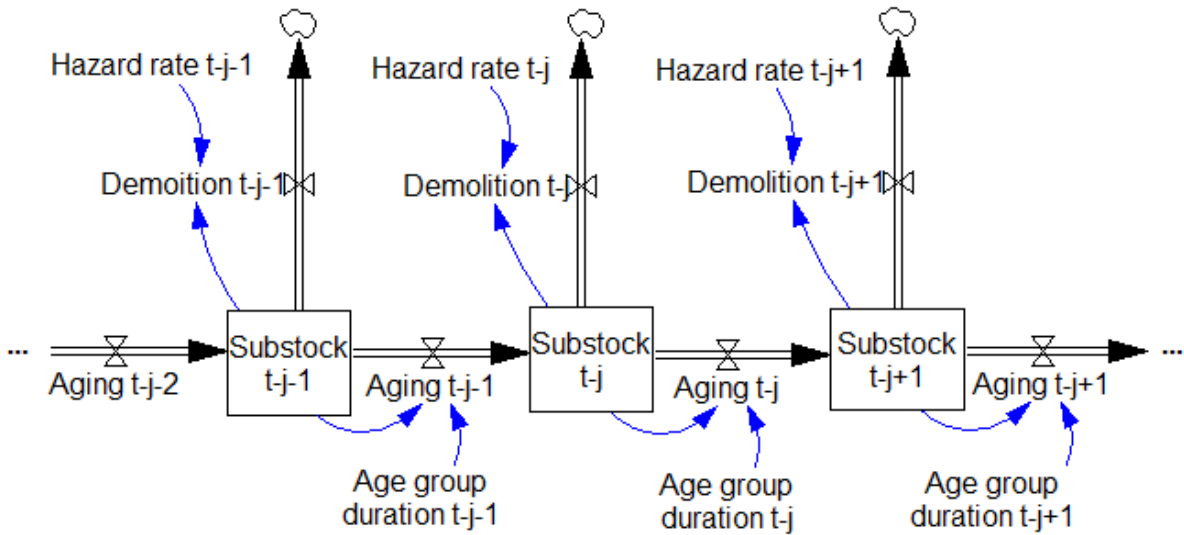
Hazard rate t-j-1
Hazard rate t-j
Hazard rate t-j+1
Demoition t-j-1
Demolition t-j
Demolition t-j+1
...
Substock t-j-1
Substock t-j
Substock t-j+1
...
Aging t-j-2
Aging t-j-1
Aging t-j
Aging t-j+1
Age group duration t-j-1
Age group duration t-j
Age group duration t-j+1